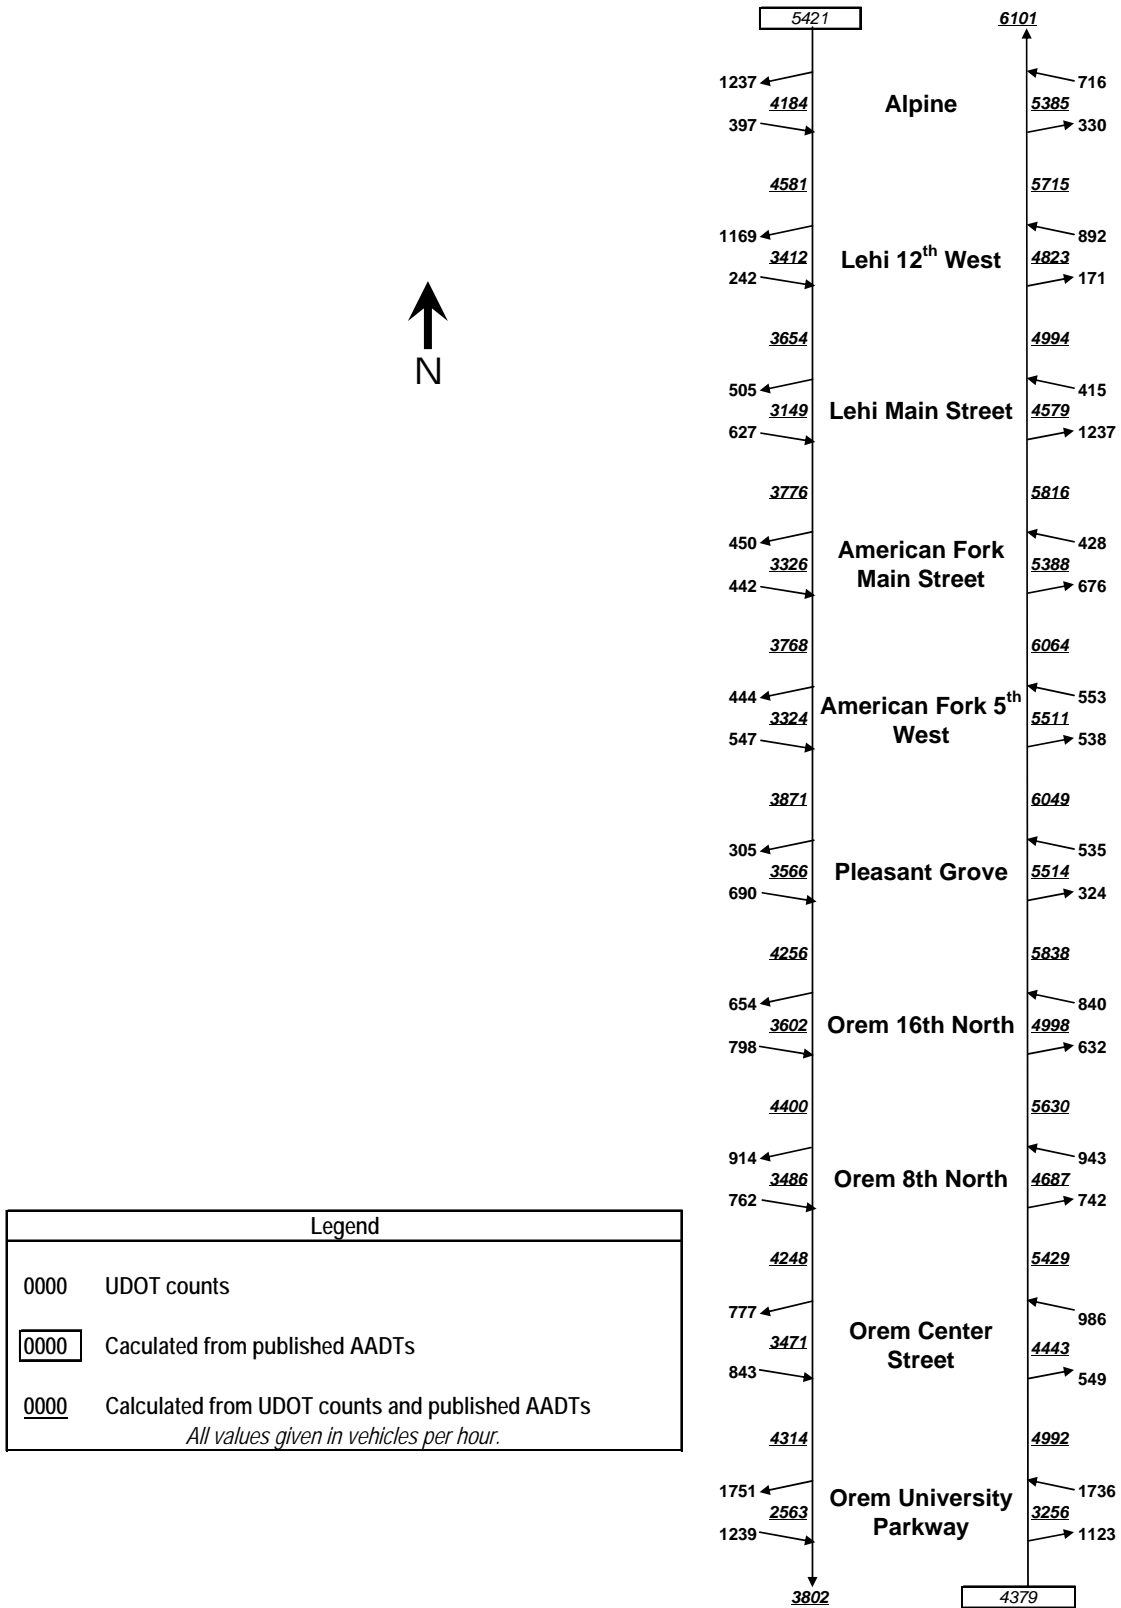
5421
6101

1237
716
4184
Alpine
5385
397
330

4581
5715

1169
892
3412
Lehi 12$^{th}$ West
4823
242
171

N

3654
4994

505
415
3149
Lehi Main Street
4579
627
1237

3776
5816

450
428
3326
American Fork Main Street
5388
442
676

3768
6064

444
553
3324
American Fork 5$^{th}$ West
5511
547
538

3871
6049

305
535
3566
Pleasant Grove
5514
690
324

4256
5838

654
840
3602
Orem 16th North
4998
798
632

4400
5630

914
943
3486
Orem 8th North
4687
762
742

4248
5429

777
986
3471
Orem Center Street
4443
843
549

4314
4992

1751
1736
2563
Orem University Parkway
3256
1239
1123

3802
4379

Legend

0000 UDOT counts

0000 Caculated from published AADTs

0000 Calculated from UDOT counts and published AADTs

All values given in vehicles per hour.